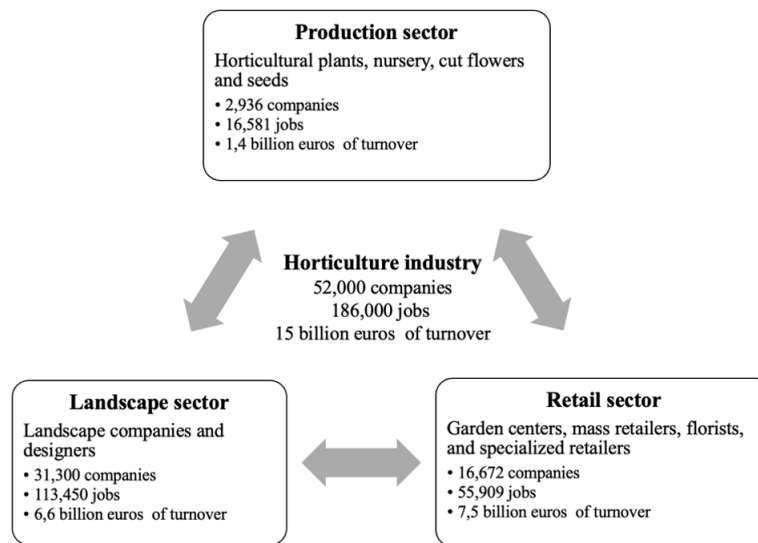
**Production sector**

Horticultural plants, nursery, cut flowers and seeds

• 2,936 companies
• 16,581 jobs
• 1,4 billion euros of turnover

**Horticulture industry**
52,000 companies
186,000 jobs
15 billion euros of turnover

**Landscape sector**

Landscape companies and designers

• 31,300 companies
• 113,450 jobs
• 6,6 billion euros of turnover

**Retail sector**

Garden centers, mass retailers, florists, and specialized retailers

• 16,672 companies
• 55,909 jobs
• 7,5 billion euros of turnover